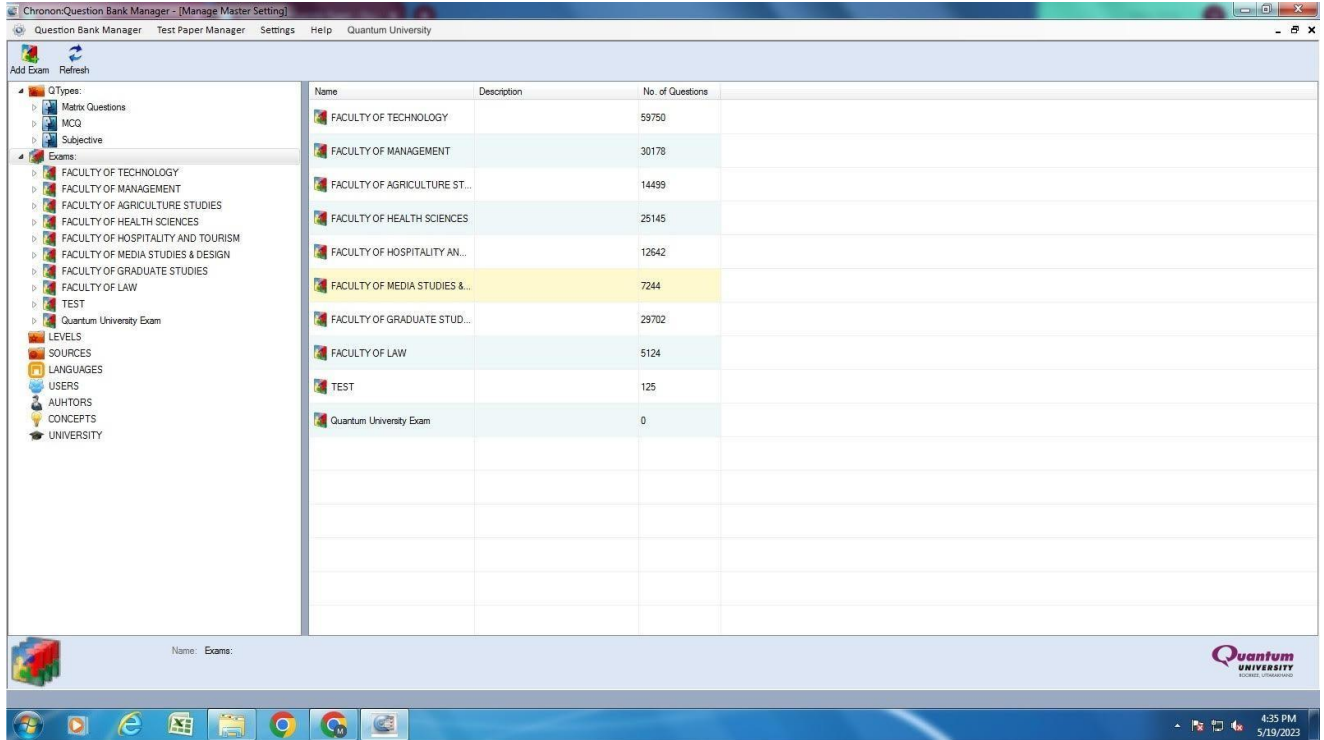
Chronon:Question Bank Manager - [Manage Master Setting]

Question Bank Manager Test Paper Manager Settings Help Quantum University

Add Exam Refresh

QTypes:
Matrix Questions
MCQ
Subjective
Exams:
FACULTY OF TECHNOLOGY
FACULTY OF MANAGEMENT
FACULTY OF AGRICULTURE STUDIES
FACULTY OF HEALTH SCIENCES
FACULTY OF HOSPITALITY AND TOURISM
FACULTY OF MEDIA STUDIES & DESIGN
FACULTY OF GRADUATE STUDIES
FACULTY OF LAW
TEST
Quantum University Exam
LEVELS
SOURCES
LANGUAGES
USERS
AUHTORS
CONCEPTS
UNIVERSITY

| Name | Description | No. of Questions |
|---|---|---|
| FACULTY OF TECHNOLOGY | | 59750 |
| FACULTY OF MANAGEMENT | | 30178 |
| FACULTY OF AGRICULTURE ST... | | 14499 |
| FACULTY OF HEALTH SCIENCES | | 25145 |
| FACULTY OF HOSPITALITY AN... | | 12642 |
| FACULTY OF MEDIA STUDIES &... | | 7244 |
| FACULTY OF GRADUATE STUD... | | 29702 |
| FACULTY OF LAW | | 5124 |
| TEST | | 125 |
| Quantum University Exam | | 0 |

Name: Exams:

Quantum UNIVERSITY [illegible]

4:35 PM
5/19/2023